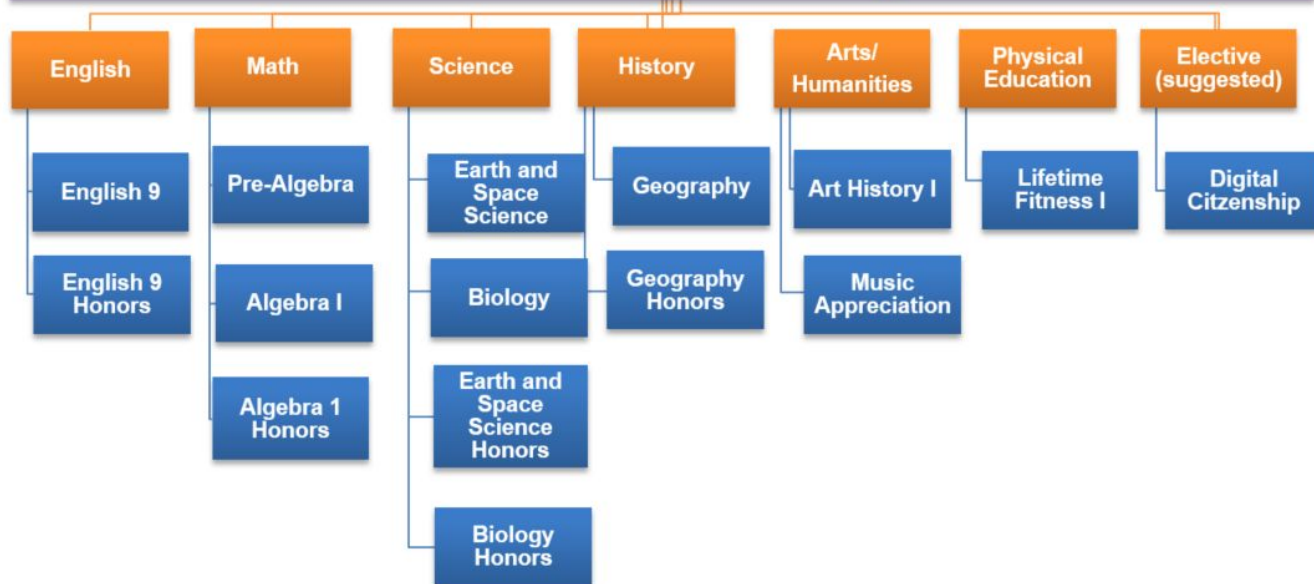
English

English 9

English 9 Honors

Math

Pre-Algebra

Algebra I

Algebra 1 Honors

Science

Earth and Space Science

Biology

Earth and Space Science Honors

Biology Honors

History

Geography

Geography Honors

Arts/ Humanities

Art History I

Music Appreciation

Physical Education

Lifetime Fitness I

Elective (suggested)

Digital Citzenship